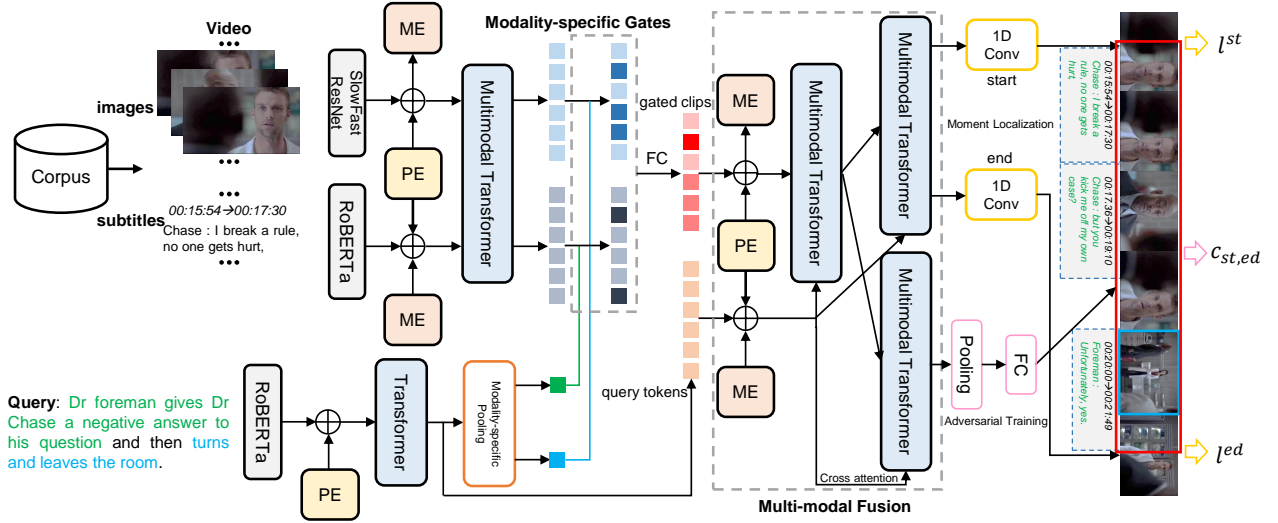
Video
•••
images
•••
•••
Corpus
subtitles
00:15:54→00:17:30
Chase : I break a rule, no one gets hurt,
•••
SlowFast ResNet
RoBERTa
ME
PE
ME
Multimodal Transformer
Modality-specific Gates
gated clips
FC
query tokens
ME
PE
ME
Multimodal Transformer
Multimodal Transformer
Multimodal Transformer
Cross attention
Multi-modal Fusion
1D Conv
start
Moment Localization
end
1D Conv
Pooling
FC
Adversarial Training
00:15:54→00:17:30 Chase : I break a rule, no one gets hurt.
00:17:36→00:19:10 Chase : but you kick me off my own case?
00:20:00→00:21:49 Foreman : Unfortunately, yes.
$l^{st}$
$c_{st,ed}$
$l^{ed}$
Query: Dr foreman gives Dr Chase a negative answer to his question and then turns and leaves the room.
RoBERTa
PE
Transformer
Modality-specific Pooling